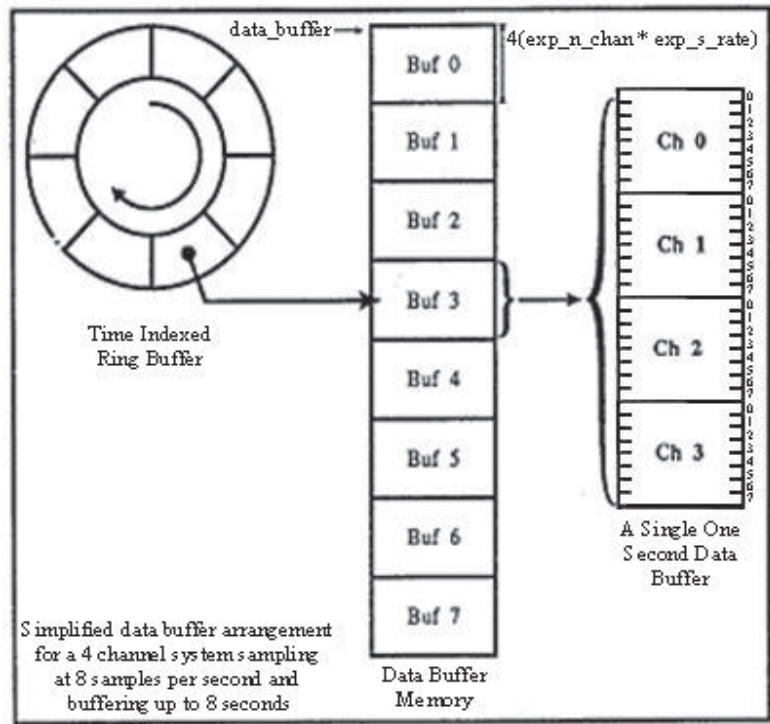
data_buffer

4(exp_n_chan * exp_s_rate)

Buf 0

Buf 1

Buf 2

Buf 3

Buf 4

Buf 5

Buf 6

Buf 7

Data Buffer Memory

Time Indexed Ring Buffer

Ch 0

0 1 2 3 4 5 6 7

Ch 1

0 1 2 3 4 5 6 7

Ch 2

0 1 2 3 4 5 6 7

Ch 3

0 1 2 3 4 5 6 7

A Single One Second Data Buffer

Simplified data buffer arrangement for a 4 channel system sampling at 8 samples per second and buffering up to 8 seconds